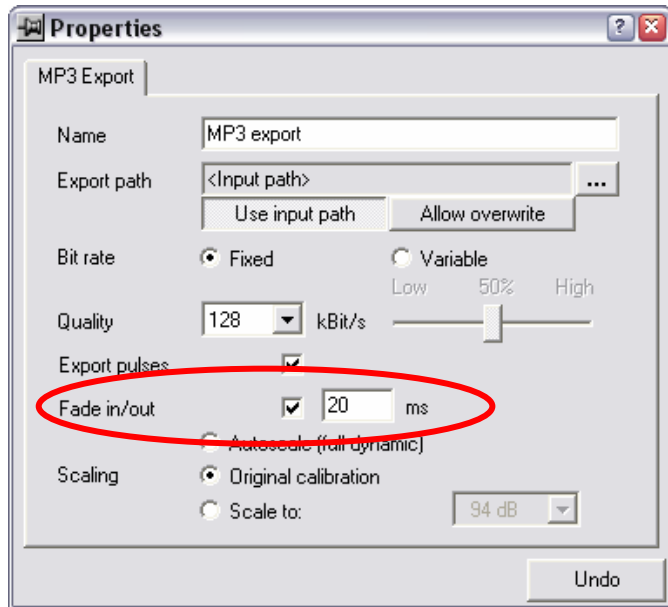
Properties
MP3 Export
Name
MP3 export
Export path
<Input path>
...
Use input path
Allow overwrite
Bit rate
Fixed
Variable
Low
50%
High
Quality
128
kBit/s
Export pulses
Fade in/out
20
ms
Autoscale (full dynamic)
Scaling
Original calibration
Scale to:
94 dB
Undo